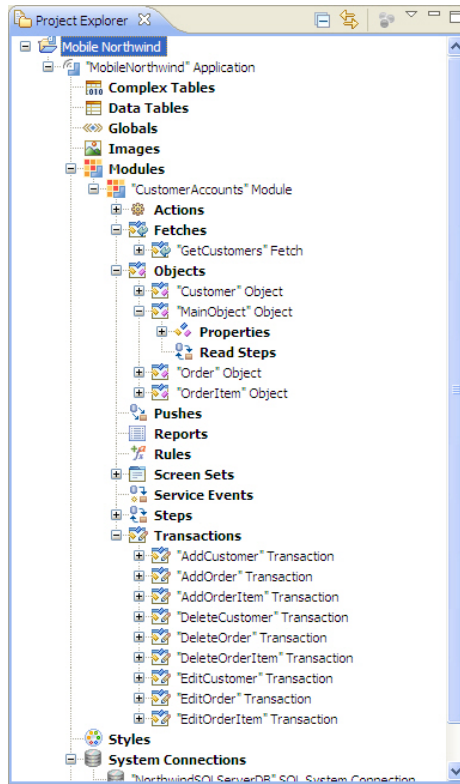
Project Explorer

Mobile Northwind
"MobileNorthwind" Application
Complex Tables
Data Tables
Globals
Images
Modules
"CustomerAccounts" Module
Actions
Fetches
"GetCustomers" Fetch
Objects
"Customer" Object
"MainObject" Object
Properties
Read Steps
"Order" Object
"OrderItem" Object
Pushes
Reports
Rules
Screen Sets
Service Events
Steps
Transactions
"AddCustomer" Transaction
"AddOrder" Transaction
"AddOrderItem" Transaction
"DeleteCustomer" Transaction
"DeleteOrder" Transaction
"DeleteOrderItem" Transaction
"EditCustomer" Transaction
"EditOrder" Transaction
"EditOrderItem" Transaction
Styles
System Connections
"NorthwindSQLServerDB" SQL System Connection